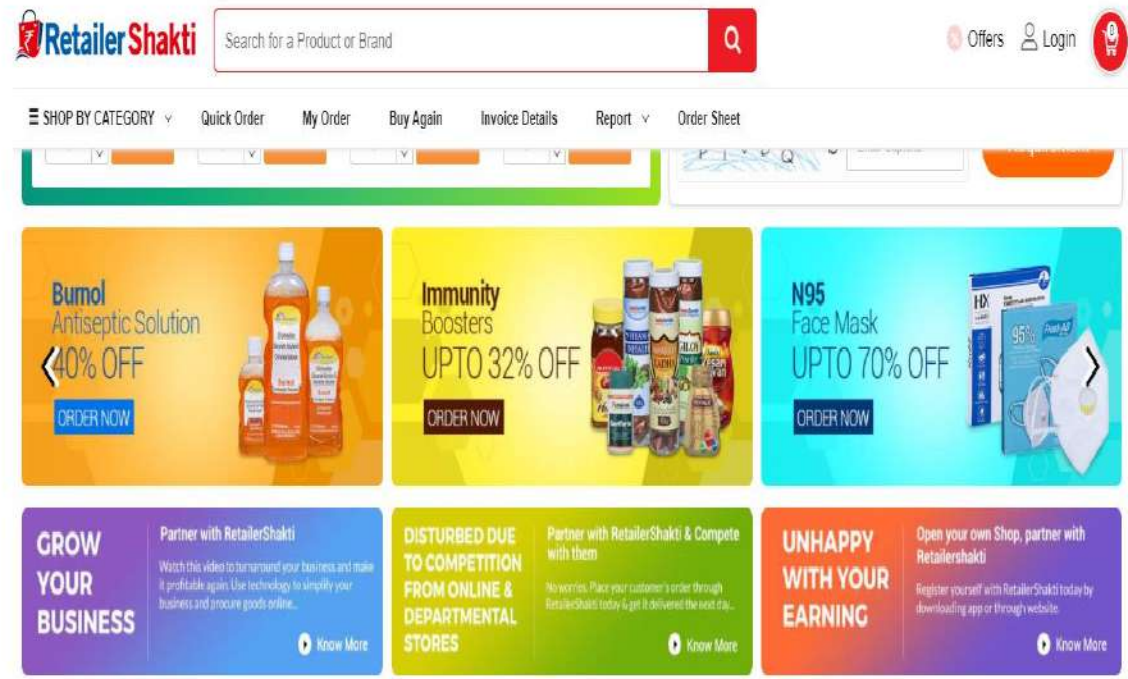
RetailerShakti

Search for a Product or Brand

Offers Login 0

SHOP BY CATEGORY Quick Order My Order Buy Again Invoice Details Report Order Sheet

Burnol
Antiseptic Solution
40% OFF
ORDER NOW

Immunity
Boosters
UPTO 32% OFF
ORDER NOW

N95
Face Mask
UPTO 70% OFF
ORDER NOW

GROW YOUR BUSINESS

Partner with RetailerShakti

Watch this video to turnaround your business and make it profitable again. Use technology to simplify your business and procure goods online...

Know More

DISTURBED DUE TO COMPETITION FROM ONLINE & DEPARTMENTAL STORES

Partner with RetailerShakti & Compete with them

No worries. Place your customer's order through RetailerShakti today & get it delivered the next day...

Know More

UNHAPPY WITH YOUR EARNING

Open your own Shop, partner with Retailershakti

Register yourself with RetailerShakti today by downloading app or through website.

Know More